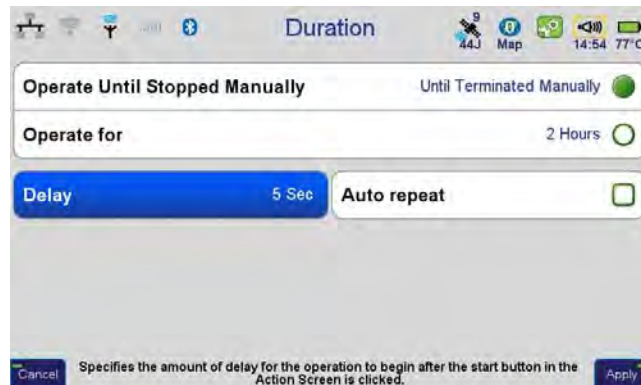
Duration

9
44J

Map

14:54 77°C

Operate Until Stopped Manually

Until Terminated Manually

Operate for

2 Hours

Delay

5 Sec

Auto repeat

Cancel

Specifies the amount of delay for the operation to begin after the start button in the Action Screen is clicked.

Apply